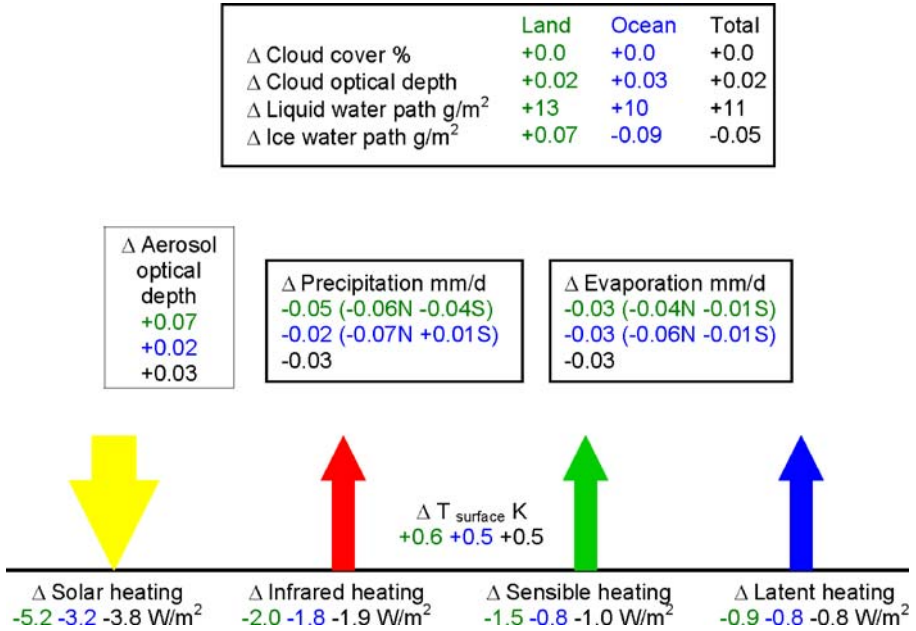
| | Land | Ocean | Total |
|---|---|---|---|
| $\Delta$ Cloud cover % | +0.0 | +0.0 | +0.0 |
| $\Delta$ Cloud optical depth | +0.02 | +0.03 | +0.02 |
| $\Delta$ Liquid water path g/m$^2$ | +13 | +10 | +11 |
| $\Delta$ Ice water path g/m$^2$ | +0.07 | -0.09 | -0.05 |

$\Delta$ Aerosol optical depth
+0.07
+0.02
+0.03

$\Delta$ Precipitation mm/d
-0.05 (-0.06N -0.04S)
-0.02 (-0.07N +0.01S)
-0.03

$\Delta$ Evaporation mm/d
-0.03 (-0.04N -0.01S)
-0.03 (-0.06N -0.01S)
-0.03

$\Delta$ T$_{surface}$ K
+0.6 +0.5 +0.5

$\Delta$ Solar heating
-5.2 -3.2 -3.8 W/m$^2$

$\Delta$ Infrared heating
-2.0 -1.8 -1.9 W/m$^2$

$\Delta$ Sensible heating
-1.5 -0.8 -1.0 W/m$^2$

$\Delta$ Latent heating
-0.9 -0.8 -0.8 W/m$^2$